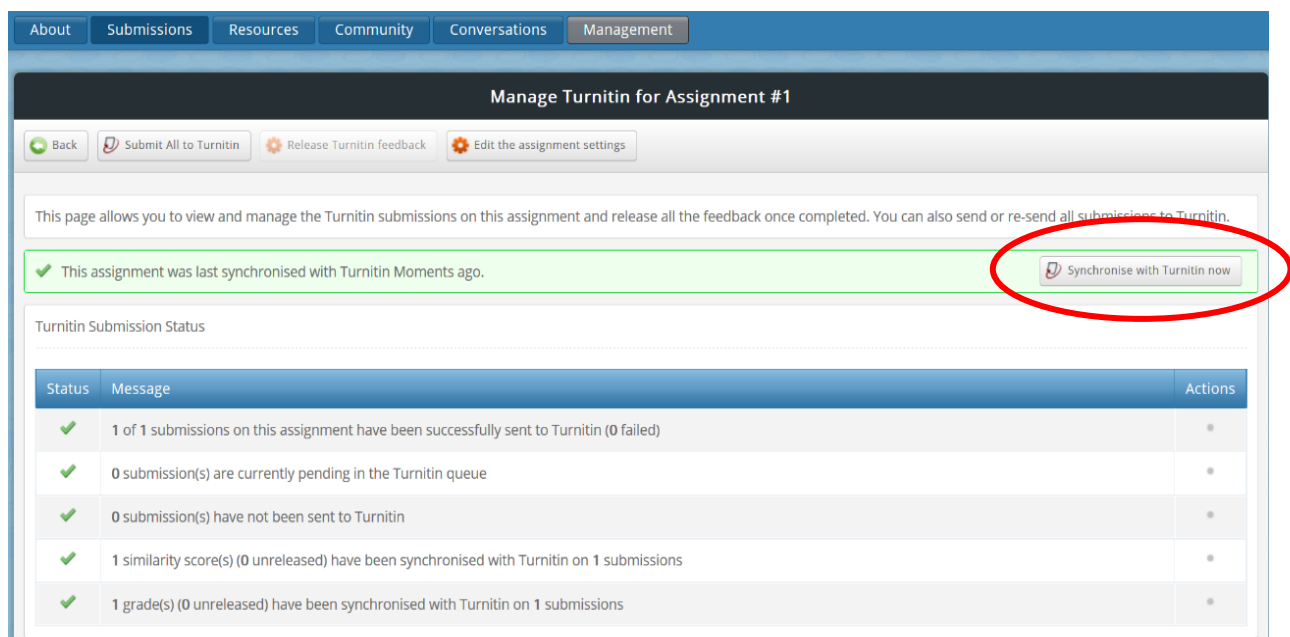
About Submissions Resources Community Conversations Management

Manage Turnitin for Assignment #1

Back Submit All to Turnitin Release Turnitin feedback Edit the assignment settings

This page allows you to view and manage the Turnitin submissions on this assignment and release all the feedback once completed. You can also send or re-send all submissions to Turnitin.

This assignment was last synchronised with Turnitin Moments ago.

Synchronise with Turnitin now

Turnitin Submission Status

| Status | Message | Actions |
|---|---|---|
| ✔ | 1 of 1 submissions on this assignment have been successfully sent to Turnitin (0 failed) | • |
| ✔ | 0 submission(s) are currently pending in the Turnitin queue | • |
| ✔ | 0 submission(s) have not been sent to Turnitin | • |
| ✔ | 1 similarity score(s) (0 unreleased) have been synchronised with Turnitin on 1 submissions | • |
| ✔ | 1 grade(s) (0 unreleased) have been synchronised with Turnitin on 1 submissions | • |